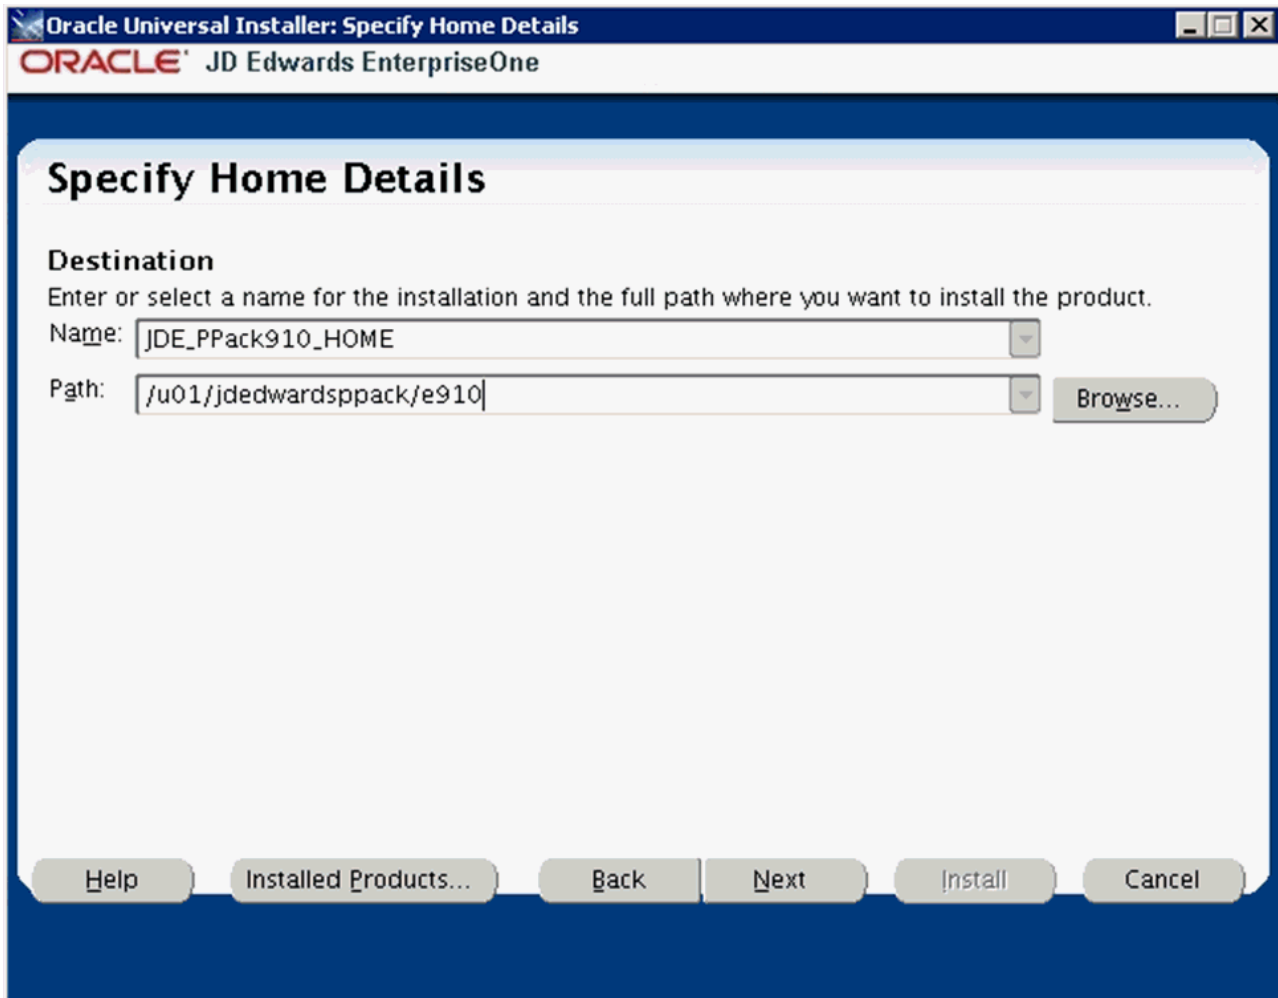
Oracle Universal Installer: Specify Home Details

ORACLE JD Edwards EnterpriseOne

Specify Home Details

Destination

Enter or select a name for the installation and the full path where you want to install the product.

Name: JDE_PPack910_HOME

Path: /u01/jdedwardsppack/e910

Browse...

Help

Installed Products...

Back

Next

Install

Cancel